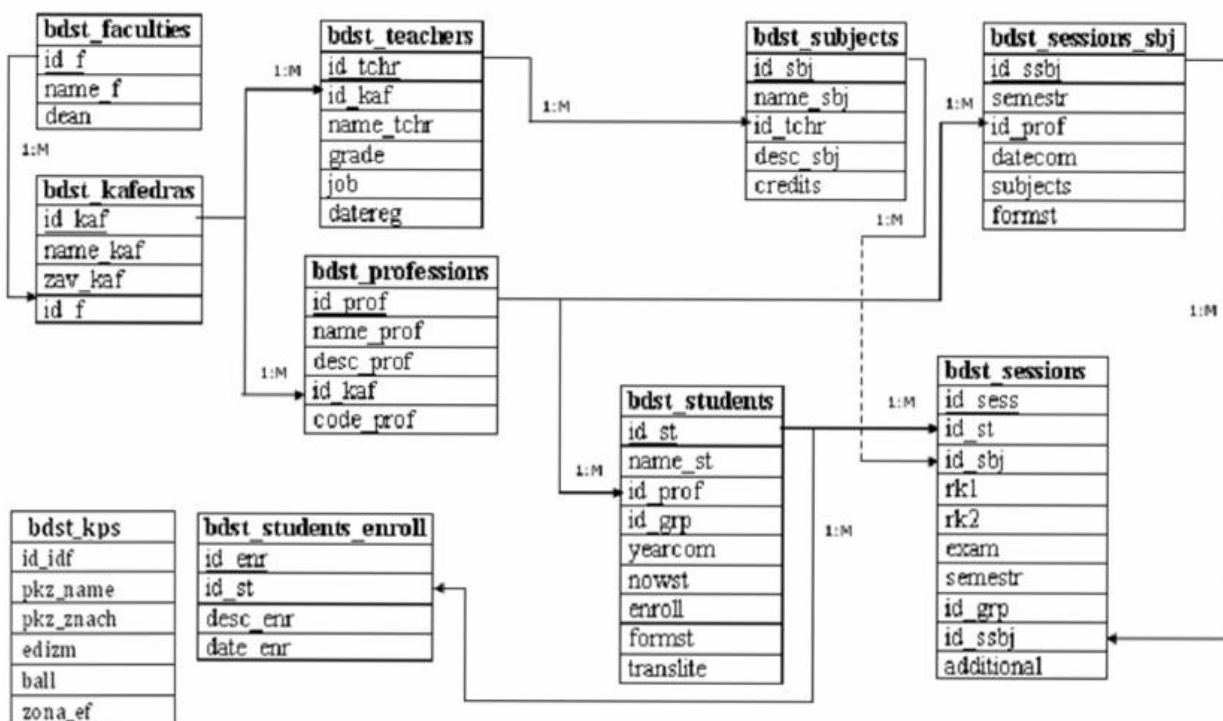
| bdst_faculties |
|---|
| id_f |
| name_f |
| dean |

1:M

| bdst_kafedras |
|---|
| id_kaf |
| name_kaf |
| zav_kaf |
| id_f |

1:M

| bdst_teachers |
|---|
| id_tchr |
| id_kaf |
| name_tchr |
| grade |
| job |
| datereg |

1:M

| bdst_subjects |
|---|
| id_sbj |
| name_sbj |
| id_tchr |
| desc_sbj |
| credits |

1:M

| bdst_sessions_sbj |
|---|
| id_ssbj |
| semestr |
| id_prof |
| datecom |
| subjects |
| formst |

1:M

1:M

| bdst_professions |
|---|
| id_prof |
| name_prof |
| desc_prof |
| id_kaf |
| code_prof |

1:M

| bdst_students |
|---|
| id_st |
| name_st |
| id_prof |
| id_grp |
| yearcom |
| nowst |
| enroll |
| formst |
| translite |

1:M

1:M

| bdst_sessions |
|---|
| id_sess |
| id_st |
| id_sbj |
| rk1 |
| rk2 |
| exam |
| semestr |
| id_grp |
| id_ssbj |
| additional |

| bdst_kps |
|---|
| id_idf |
| pkz_name |
| pkz_znach |
| edizm |
| ball |
| zona_ef |

| bdst_students_enroll |
|---|
| id_enr |
| id_st |
| desc_enr |
| date_enr |